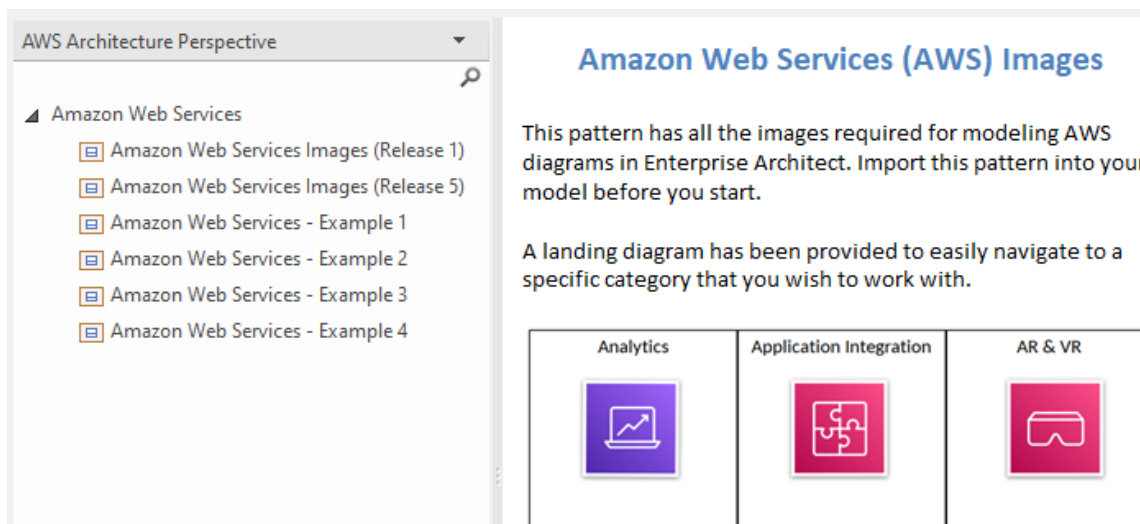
AWS Architecture Perspective

Amazon Web Services
Amazon Web Services Images (Release 1)
Amazon Web Services Images (Release 5)
Amazon Web Services - Example 1
Amazon Web Services - Example 2
Amazon Web Services - Example 3
Amazon Web Services - Example 4

Amazon Web Services (AWS) Images

This pattern has all the images required for modeling AWS diagrams in Enterprise Architect. Import this pattern into your model before you start.

A landing diagram has been provided to easily navigate to a specific category that you wish to work with.

| Analytics | Application Integration | AR & VR |
|---|---|---|